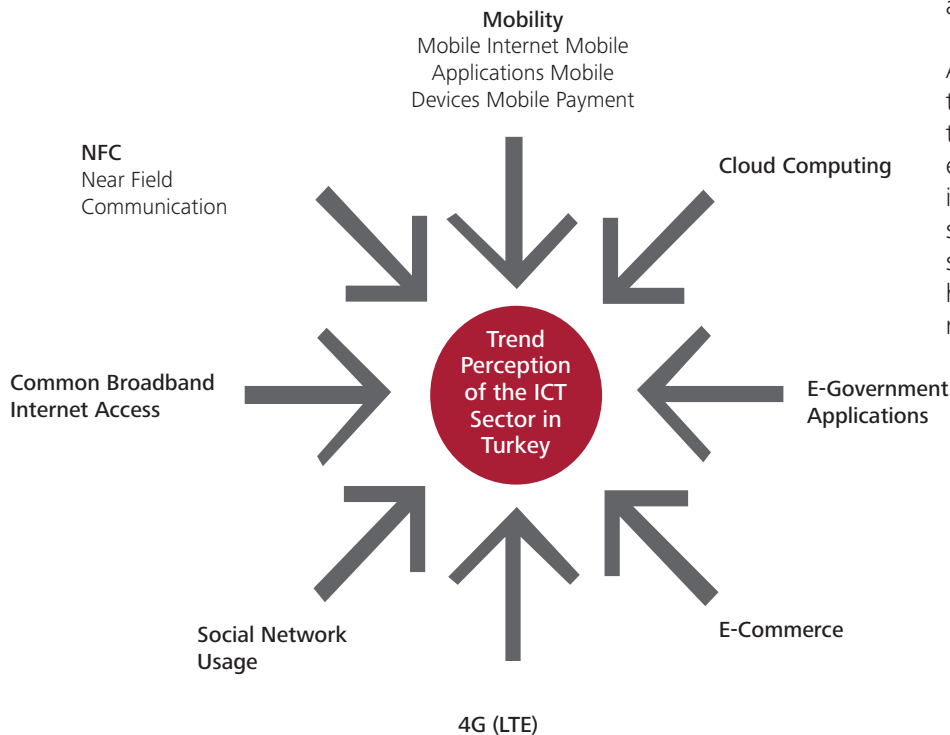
Mobility
Mobile Internet Mobile Applications Mobile Devices Mobile Payment

NFC
Near Field Communication

Cloud Computing

Trend Perception of the ICT Sector in Turkey

Common Broadband Internet Access

E-Government Applications

Social Network Usage

E-Commerce

4G (LTE)

a

A
t
t
e
i
s
s
h
r